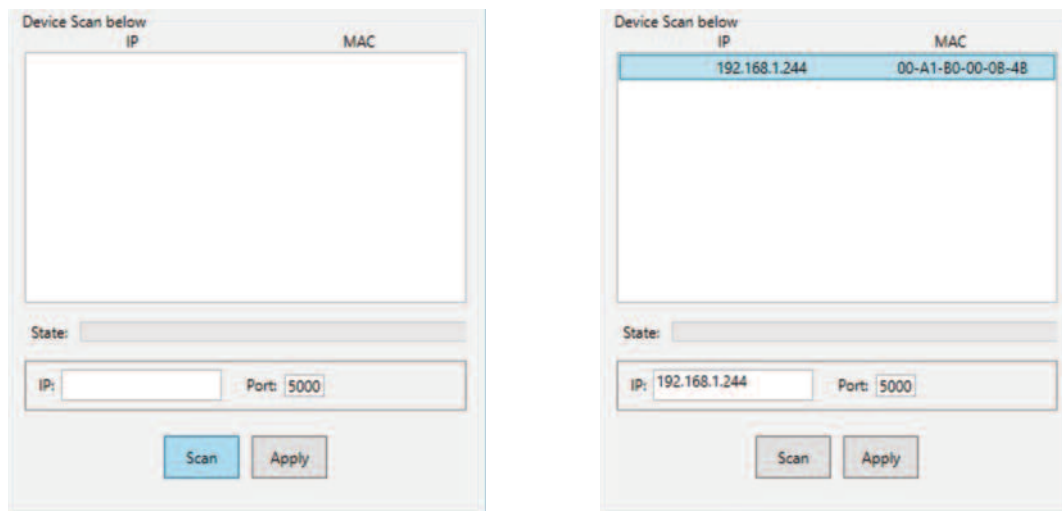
Device Scan below

| IP | MAC |
|---|---|

State:

IP: Port: 5000

Scan Apply

Device Scan below

| IP | MAC |
|---|---|
| 192.168.1.244 | 00-A1-B0-00-08-4B |

State:

IP: 192.168.1.244 Port: 5000

Scan Apply